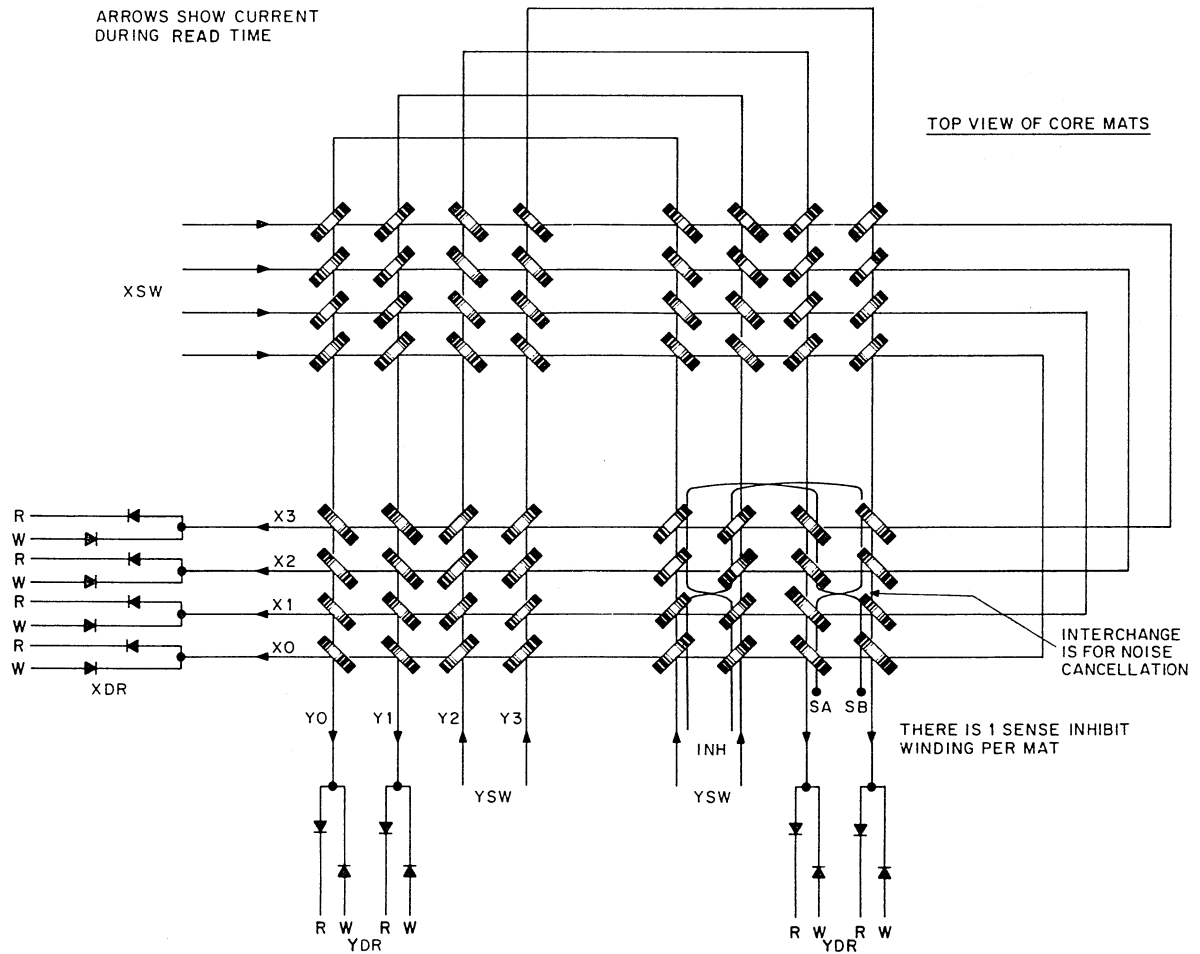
ARROWS SHOW CURRENT DURING READ TIME

TOP VIEW OF CORE MATS

XSW

R
W
R
W
R
W
R
W
XDR

X3
X2
X1
X0

INTERCHANGE IS FOR NOISE CANCELLATION

SA SB

THERE IS 1 SENSE INHIBIT WINDING PER MAT

Y0 Y1 Y2 Y3

INH

YSW

YSW

R W R W
YDR

R W R W
YDR